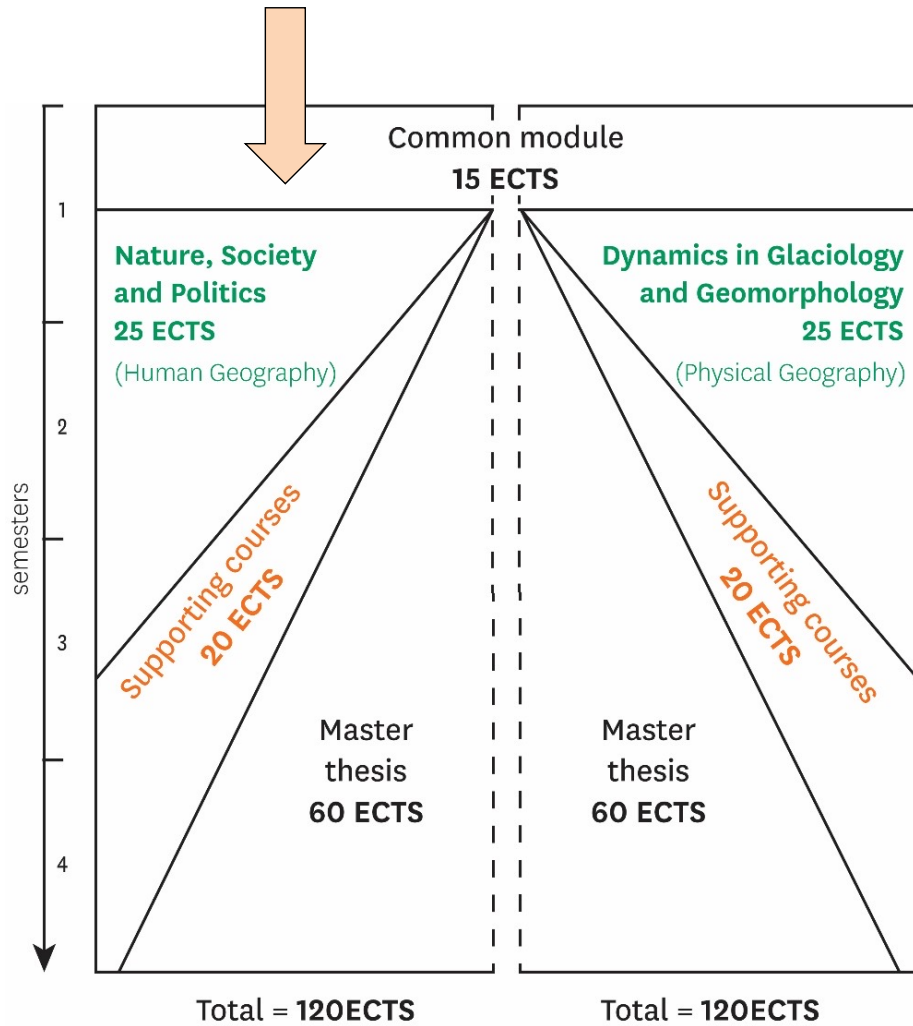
semesters

1

2

3

4

Common module
15 ECTS

Nature, Society and Politics
25 ECTS
(Human Geography)

Supporting courses
20 ECTS

Master thesis
60 ECTS

Total = 120ECTS

Dynamics in Glaciology and Geomorphology
25 ECTS
(Physical Geography)

Supporting courses
20 ECTS

Master thesis
60 ECTS

Total = 120ECTS